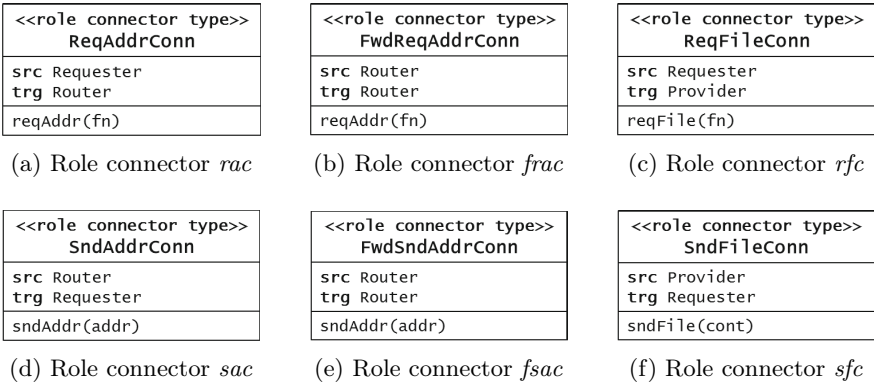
<<role connector type>>
ReqAddrConn

src Requester
trg Router

reqAddr(fn)

(a) Role connector *rac*

<<role connector type>>
FwdReqAddrConn

src Router
trg Router

reqAddr(fn)

(b) Role connector *frac*

<<role connector type>>
ReqFileConn

src Requester
trg Provider

reqFile(fn)

(c) Role connector *rfc*

<<role connector type>>
SndAddrConn

src Router
trg Requester

sndAddr(addr)

(d) Role connector *sac*

<<role connector type>>
FwdSndAddrConn

src Router
trg Router

sndAddr(addr)

(e) Role connector *fsac*

<<role connector type>>
SndFileConn

src Provider
trg Requester

sndFile(cont)

(f) Role connector *sfc*